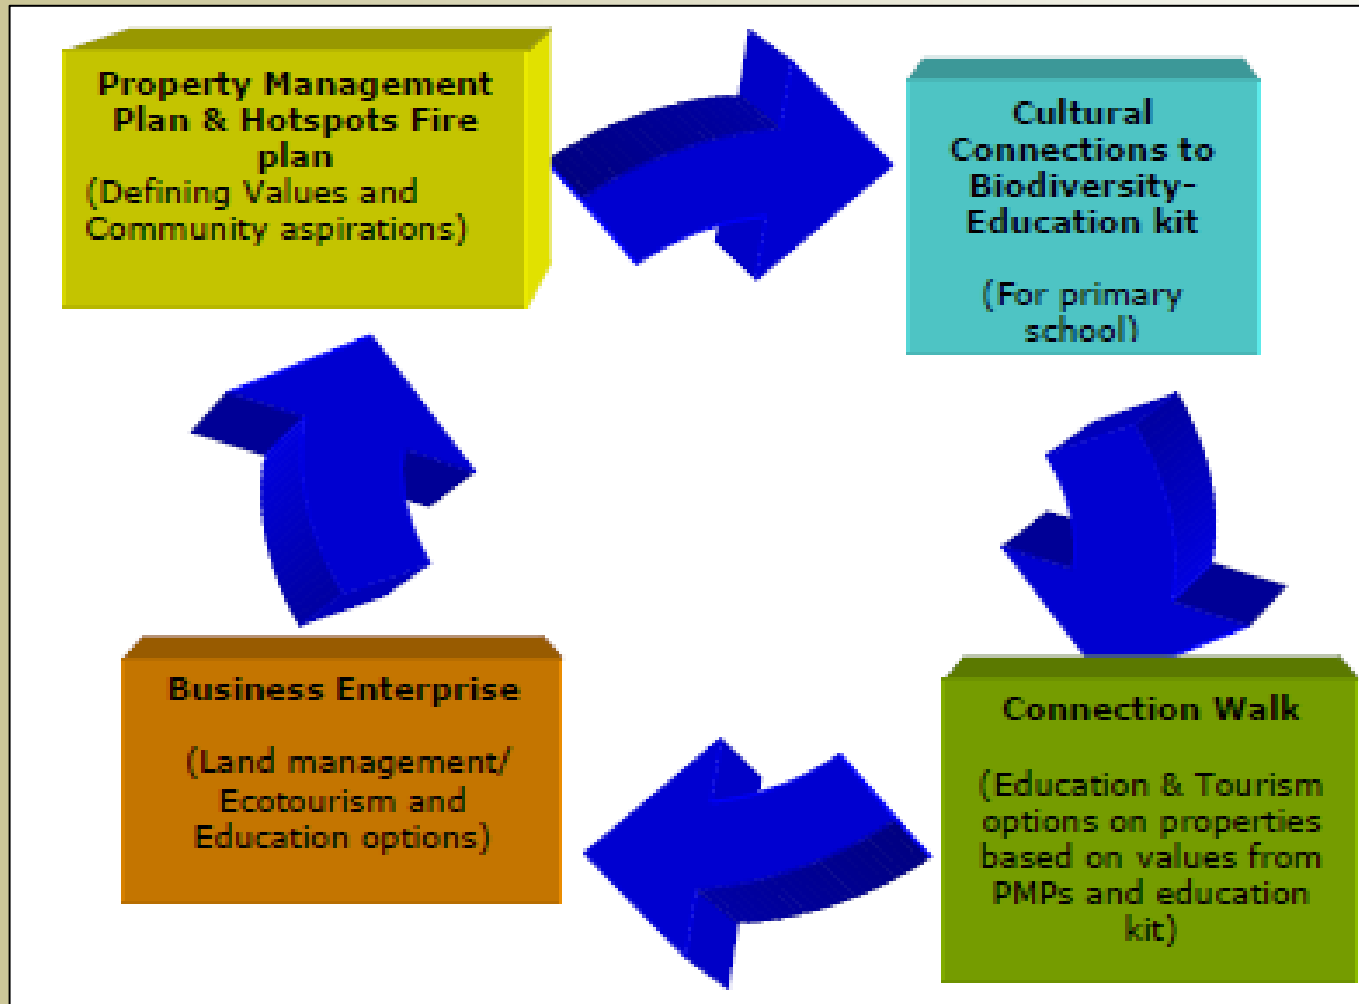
Property Management Plan & Hotspots Fire plan
(Defining Values and Community aspirations)

Cultural Connections to Biodiversity- Education kit

(For primary school)

Connection Walk

(Education & Tourism options on properties based on values from PMPs and education kit)

Business Enterprise

(Land management/ Ecotourism and Education options)